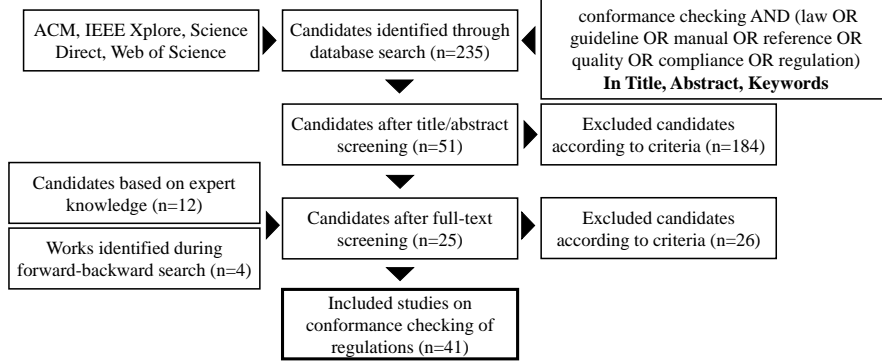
ACM, IEEE Xplore, Science Direct, Web of Science

Candidates identified through database search (n=235)

conformance checking AND (law OR guideline OR manual OR reference OR quality OR compliance OR regulation)
**In Title, Abstract, Keywords**

Candidates after title/abstract screening (n=51)

Excluded candidates according to criteria (n=184)

Candidates based on expert knowledge (n=12)

Candidates after full-text screening (n=25)

Excluded candidates according to criteria (n=26)

Works identified during forward-backward search (n=4)

Included studies on conformance checking of regulations (n=41)